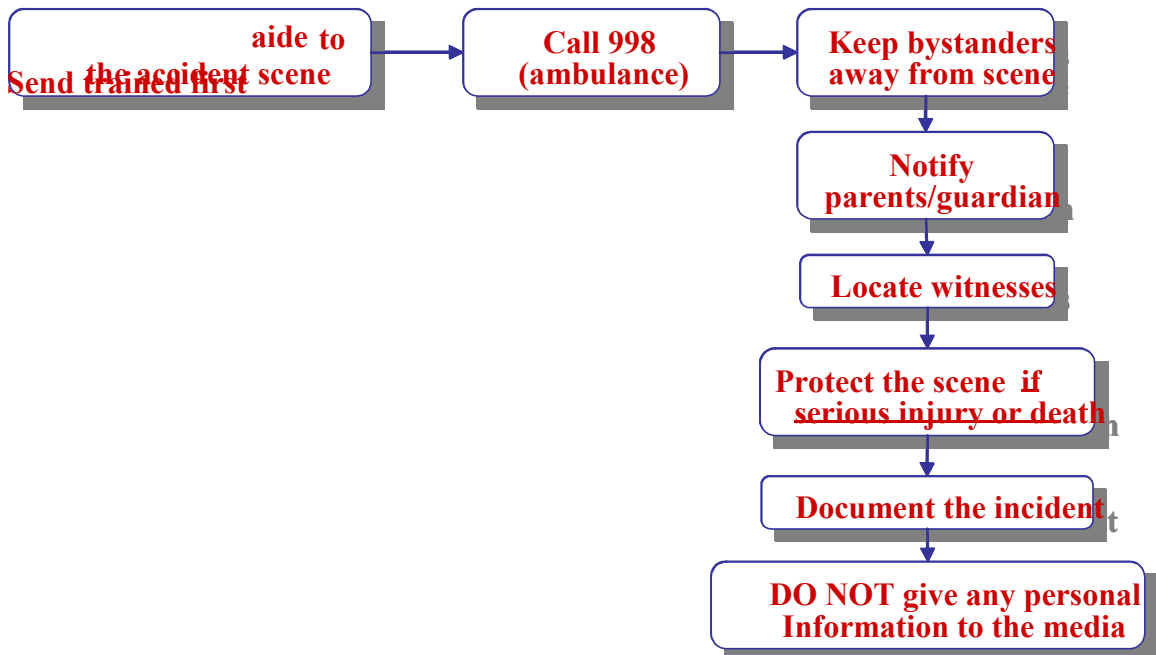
Send trained first aide to the accident scene

Call 998 (ambulance)

Keep bystanders away from scene

Notify parents/guardian

Locate witnesses

Protect the scene if serious injury or death

Document the incident

DO NOT give any personal Information to the media